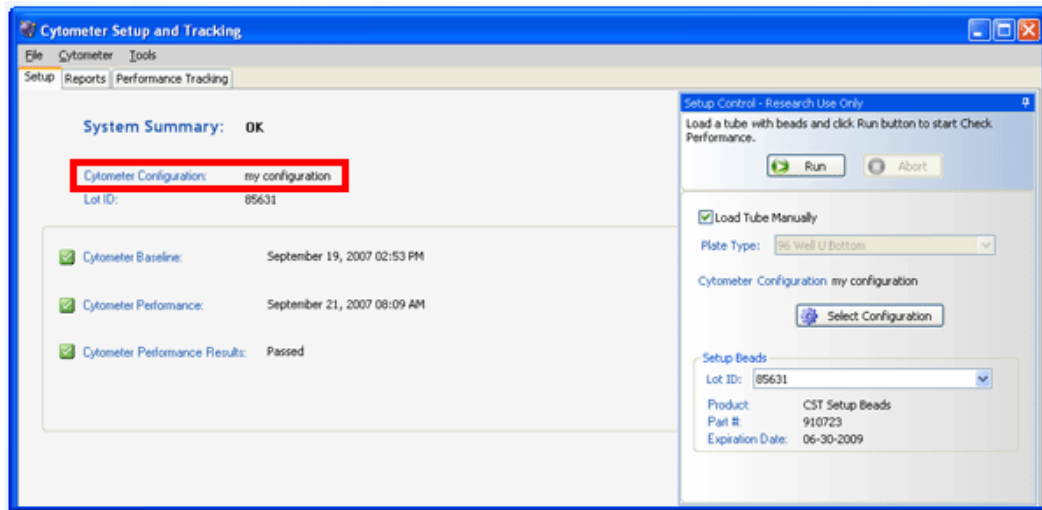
Cytometer Setup and Tracking

File Cytometer Tools

Setup Reports Performance Tracking

System Summary: OK

Cytometer Configuration: my configuration
Lot ID: 85631

Cytometer Baseline: September 19, 2007 02:53 PM

Cytometer Performance: September 21, 2007 08:09 AM

Cytometer Performance Results: Passed

Setup Control - Research Use Only

Load a tube with beads and click Run button to start Check Performance.

Run Abort

Load Tube Manually

Plate Type: 96 Well U Bottom

Cytometer Configuration my configuration

Select Configuration

Setup Beads
Lot ID: 85631
Product: CST Setup Beads
Part #: 910723
Expiration Date: 06-30-2009